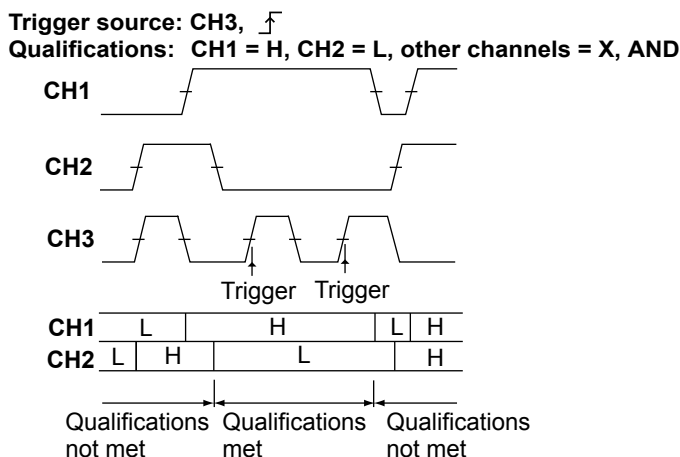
Trigger source: CH3, ↑
Qualifications: CH1 = H, CH2 = L, other channels = X, AND

CH1

CH2

CH3

Trigger Trigger

| CH1 | L | H | L | H |
|---|---|---|---|---|
| CH2 | L | H | L | H |

Qualifications not met

Qualifications met

Qualifications not met